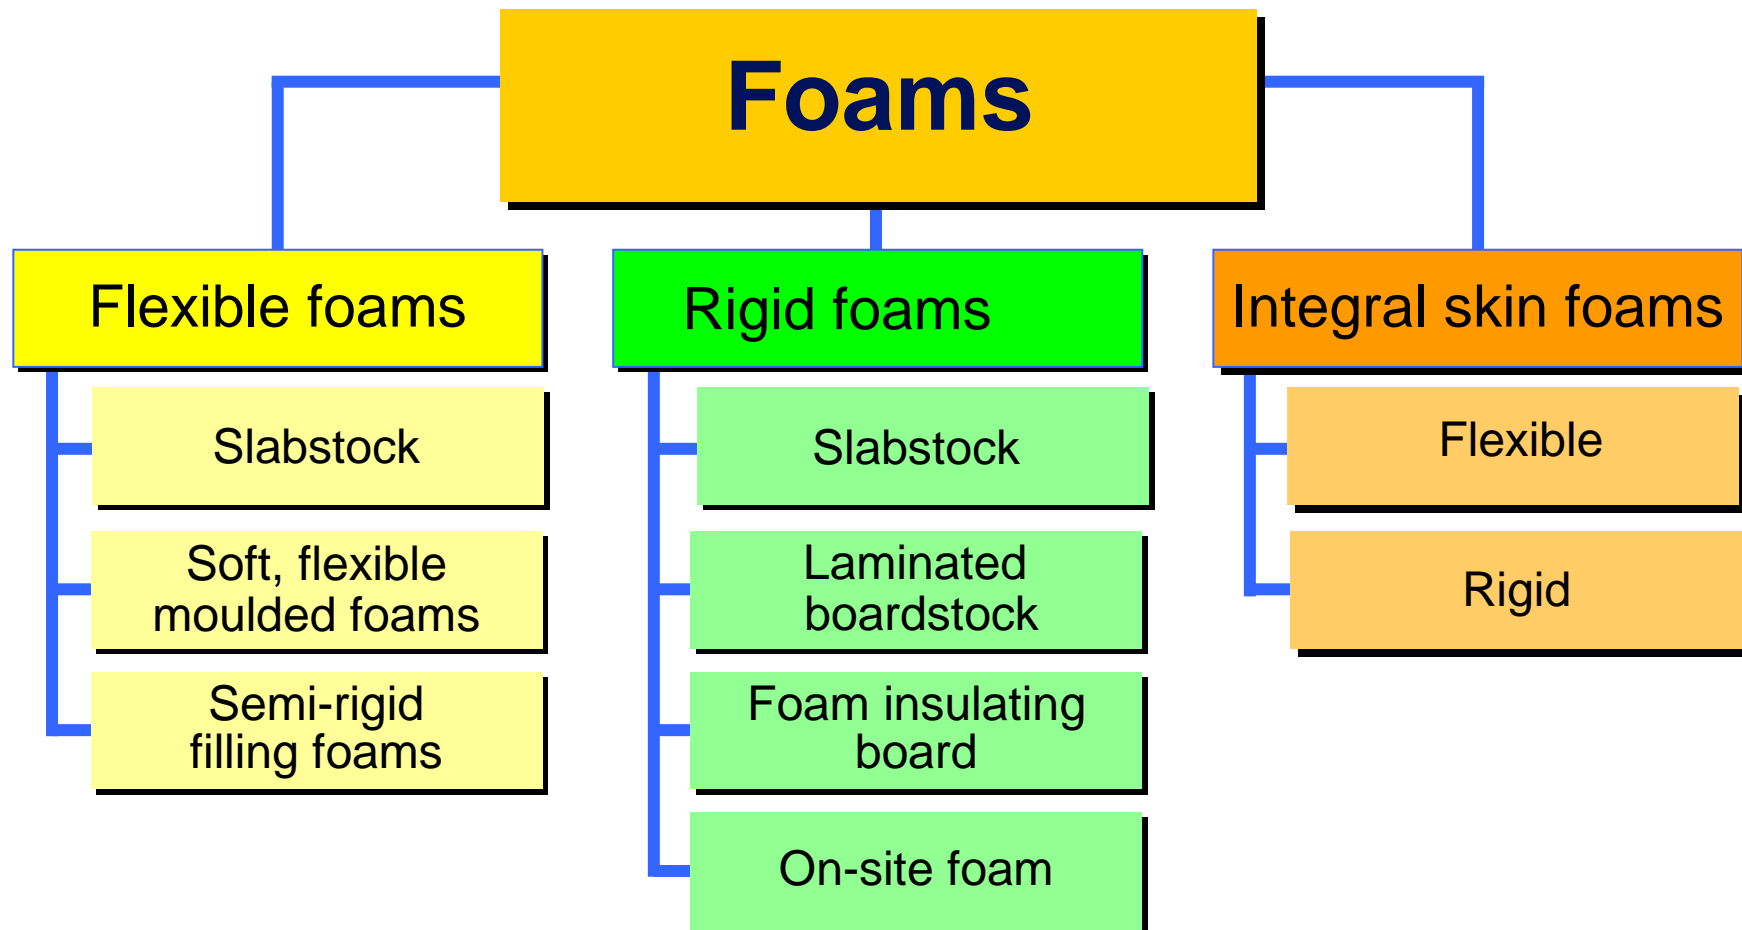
Foams

Flexible foams

Slabstock

Soft, flexible moulded foams

Semi-rigid filling foams

Rigid foams

Slabstock

Laminated boardstock

Foam insulating board

On-site foam

Integral skin foams

Flexible

Rigid